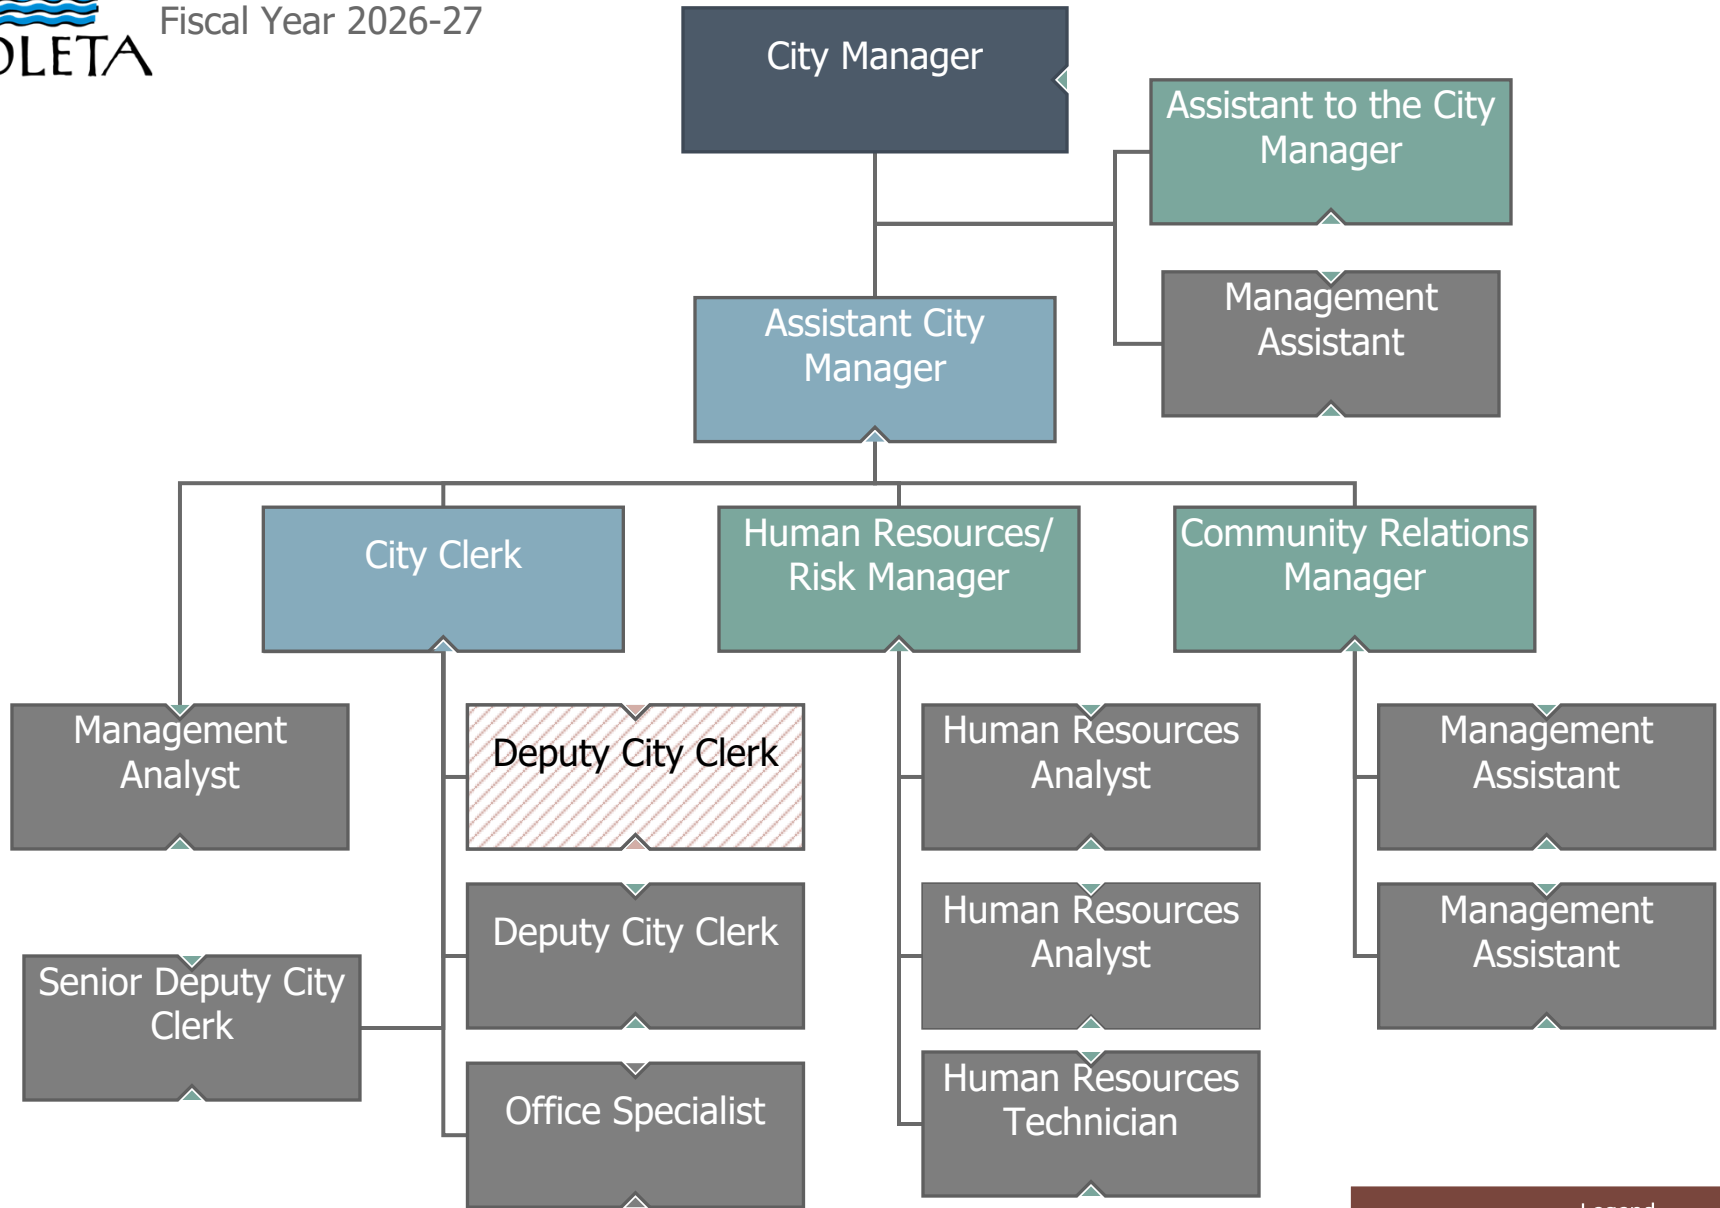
OLETA

Fiscal Year 2026-27

City Manager

Assistant to the City Manager

Management Assistant

Assistant City Manager

City Clerk

Human Resources/ Risk Manager

Community Relations Manager

Management Analyst

Deputy City Clerk

Human Resources Analyst

Management Assistant

Deputy City Clerk

Human Resources Analyst

Management Assistant

Senior Deputy City Clerk

Office Specialist

Human Resources Technician

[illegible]